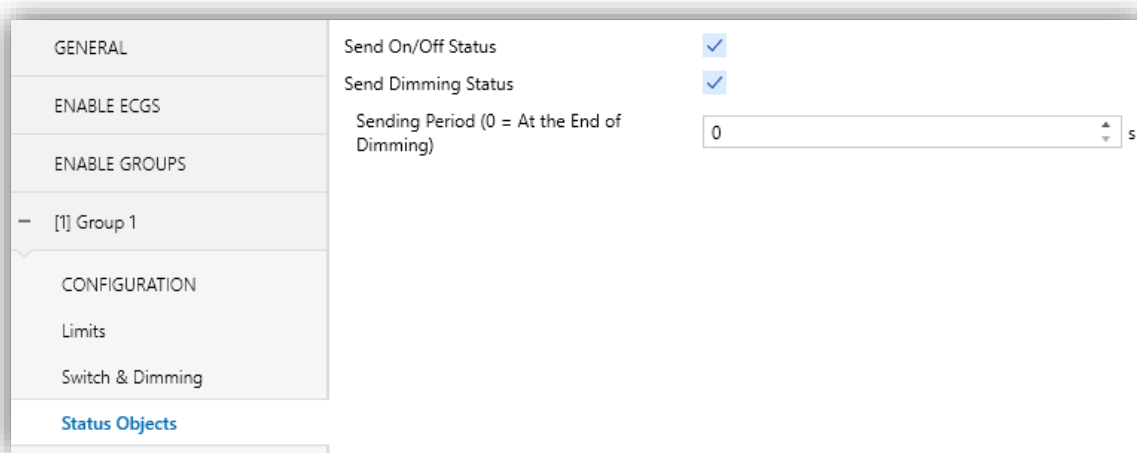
GENERAL

ENABLE ECGS

ENABLE GROUPS

− [1] Group 1

CONFIGURATION

Limits

Switch & Dimming

Status Objects

Send On/Off Status ✓

Send Dimming Status ✓

Sending Period (0 = At the End of Dimming) 0 s